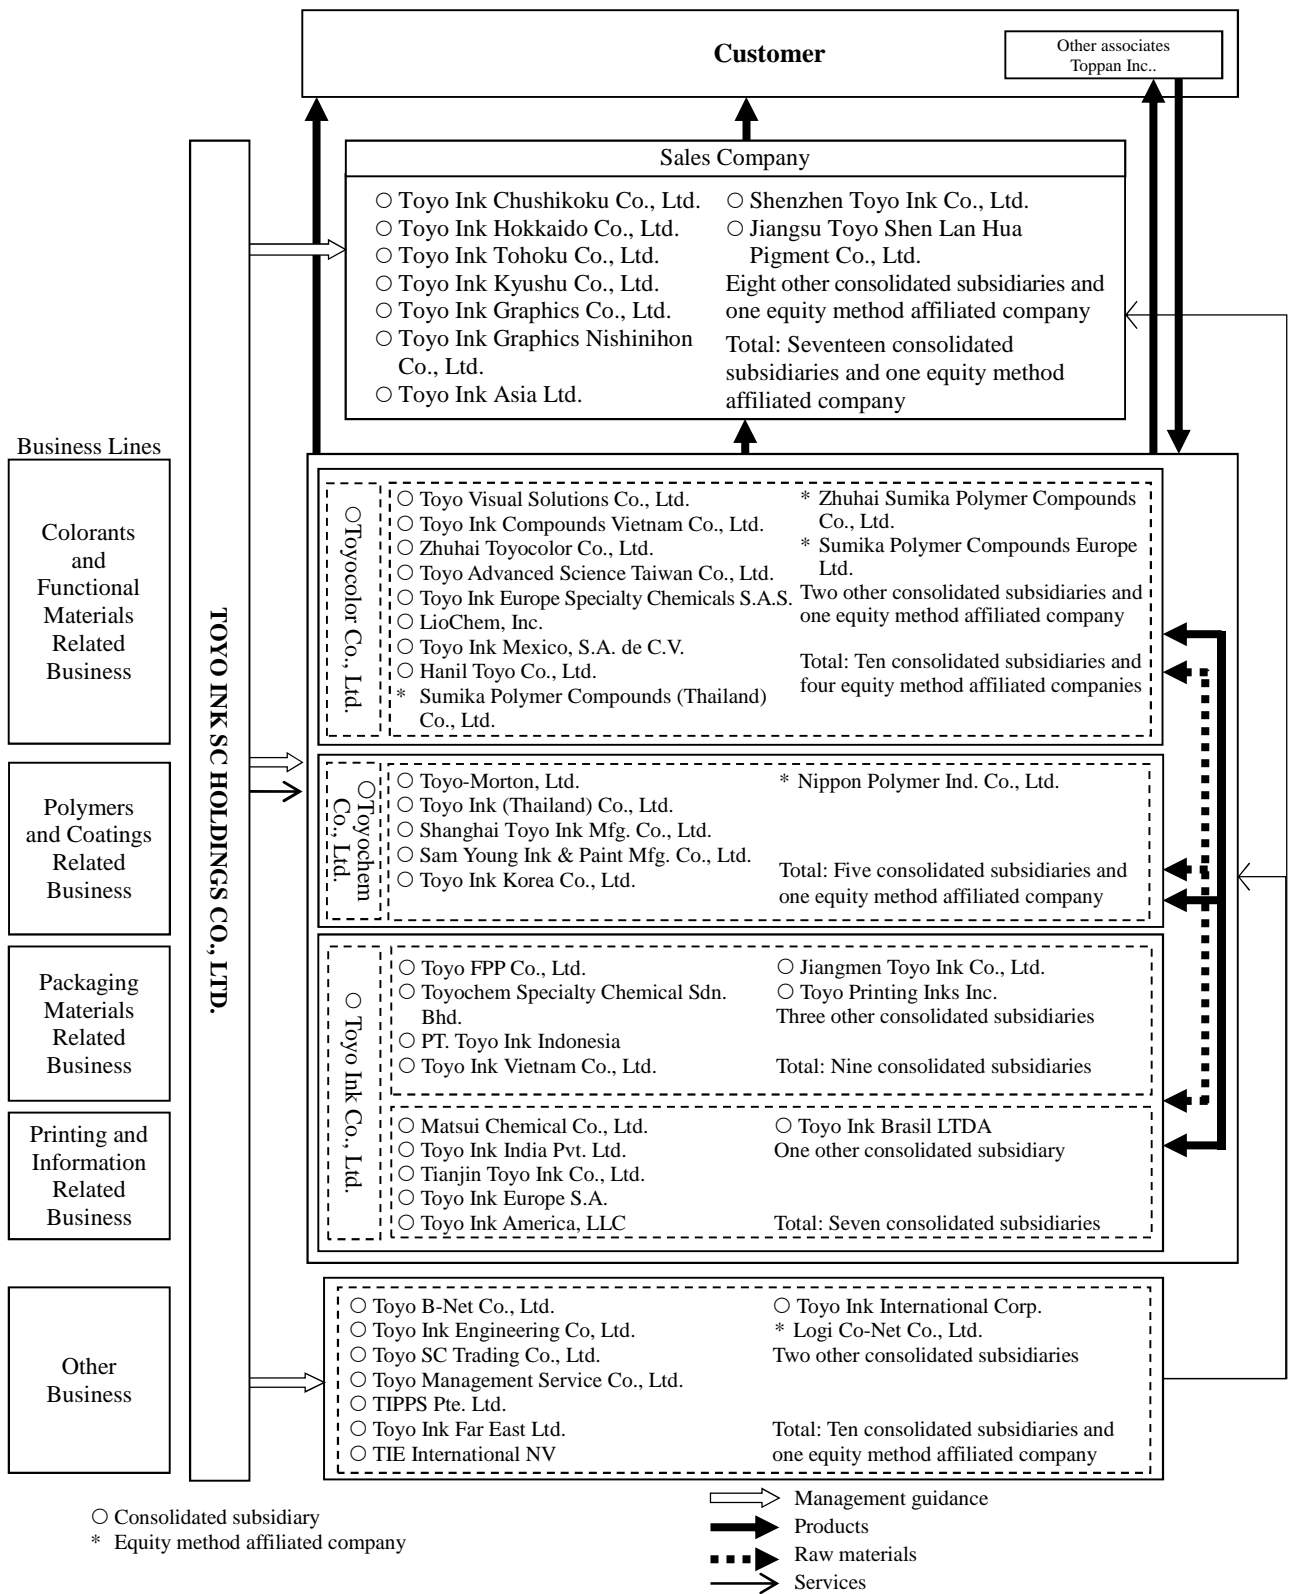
Customer

Other associates
Toppan Inc..

Sales Company

○ Toyo Ink Chushikoku Co., Ltd.
○ Toyo Ink Hokkaido Co., Ltd.
○ Toyo Ink Tohoku Co., Ltd.
○ Toyo Ink Kyushu Co., Ltd.
○ Toyo Ink Graphics Co., Ltd.
○ Toyo Ink Graphics Nishinihon Co., Ltd.
○ Toyo Ink Asia Ltd.
○ Shenzhen Toyo Ink Co., Ltd.
○ Jiangsu Toyo Shen Lan Hua Pigment Co., Ltd.
Eight other consolidated subsidiaries and one equity method affiliated company
Total: Seventeen consolidated subsidiaries and one equity method affiliated company

TOYO INK SC HOLDINGS CO., LTD.

Business Lines

Colorants and Functional Materials Related Business

Polymers and Coatings Related Business

Packaging Materials Related Business

Printing and Information Related Business

Other Business

○Toyocolor Co., Ltd.

○ Toyo Visual Solutions Co., Ltd.
○ Toyo Ink Compounds Vietnam Co., Ltd.
○ Zhuhai Toyocolor Co., Ltd.
○ Toyo Advanced Science Taiwan Co., Ltd.
○ Toyo Ink Europe Specialty Chemicals S.A.S.
○ LioChem, Inc.
○ Toyo Ink Mexico, S.A. de C.V.
○ Hanil Toyo Co., Ltd.
* Sumika Polymer Compounds (Thailand) Co., Ltd.
* Zhuhai Sumika Polymer Compounds Co., Ltd.
* Sumika Polymer Compounds Europe Ltd.
Two other consolidated subsidiaries and one equity method affiliated company
Total: Ten consolidated subsidiaries and four equity method affiliated companies

○Toyochem Co., Ltd.

○ Toyo-Morton, Ltd.
○ Toyo Ink (Thailand) Co., Ltd.
○ Shanghai Toyo Ink Mfg. Co., Ltd.
○ Sam Young Ink & Paint Mfg. Co., Ltd.
○ Toyo Ink Korea Co., Ltd.
* Nippon Polymer Ind. Co., Ltd.
Total: Five consolidated subsidiaries and one equity method affiliated company

○ Toyo Ink Co., Ltd.

○ Toyo FPP Co., Ltd.
○ Toyochem Specialty Chemical Sdn. Bhd.
○ PT. Toyo Ink Indonesia
○ Toyo Ink Vietnam Co., Ltd.
○ Jiangmen Toyo Ink Co., Ltd.
○ Toyo Printing Inks Inc.
Three other consolidated subsidiaries
Total: Nine consolidated subsidiaries

○ Matsui Chemical Co., Ltd.
○ Toyo Ink India Pvt. Ltd.
○ Tianjin Toyo Ink Co., Ltd.
○ Toyo Ink Europe S.A.
○ Toyo Ink America, LLC
○ Toyo Ink Brasil LTDA
One other consolidated subsidiary
Total: Seven consolidated subsidiaries

○ Toyo B-Net Co., Ltd.
○ Toyo Ink Engineering Co, Ltd.
○ Toyo SC Trading Co., Ltd.
○ Toyo Management Service Co., Ltd.
○ TIPPS Pte. Ltd.
○ Toyo Ink Far East Ltd.
○ TIE International NV
○ Toyo Ink International Corp.
* Logi Co-Net Co., Ltd.
Two other consolidated subsidiaries
Total: Ten consolidated subsidiaries and one equity method affiliated company

○ Consolidated subsidiary
* Equity method affiliated company

Management guidance
Products
Raw materials
Services